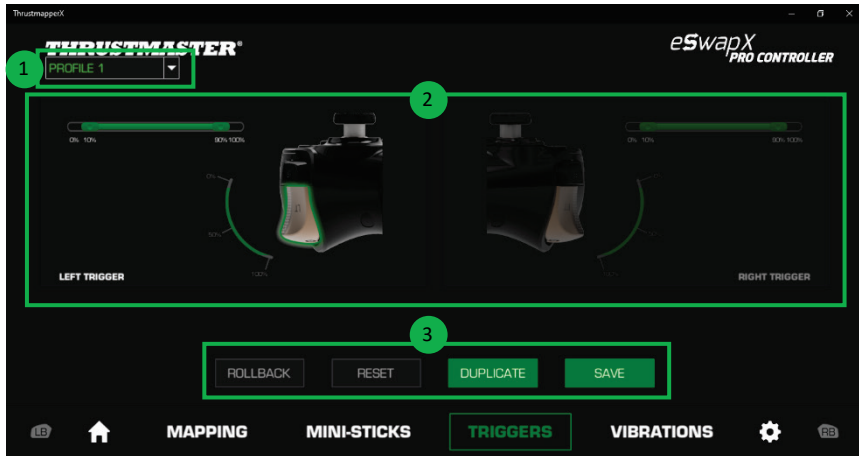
ThrustmapperX

THRUSTMASTER®

1

PROFILE 1

eSwapX PRO CONTROLLER

2

0% 10%

90% 100%

0%

50%

100%

LEFT TRIGGER

0% 10%

90% 100%

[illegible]

RIGHT TRIGGER

3

ROLLBACK

RESET

DUPLICATE

SAVE

LB

MAPPING

MINI-STICKS

TRIGGERS

VIBRATIONS

RB